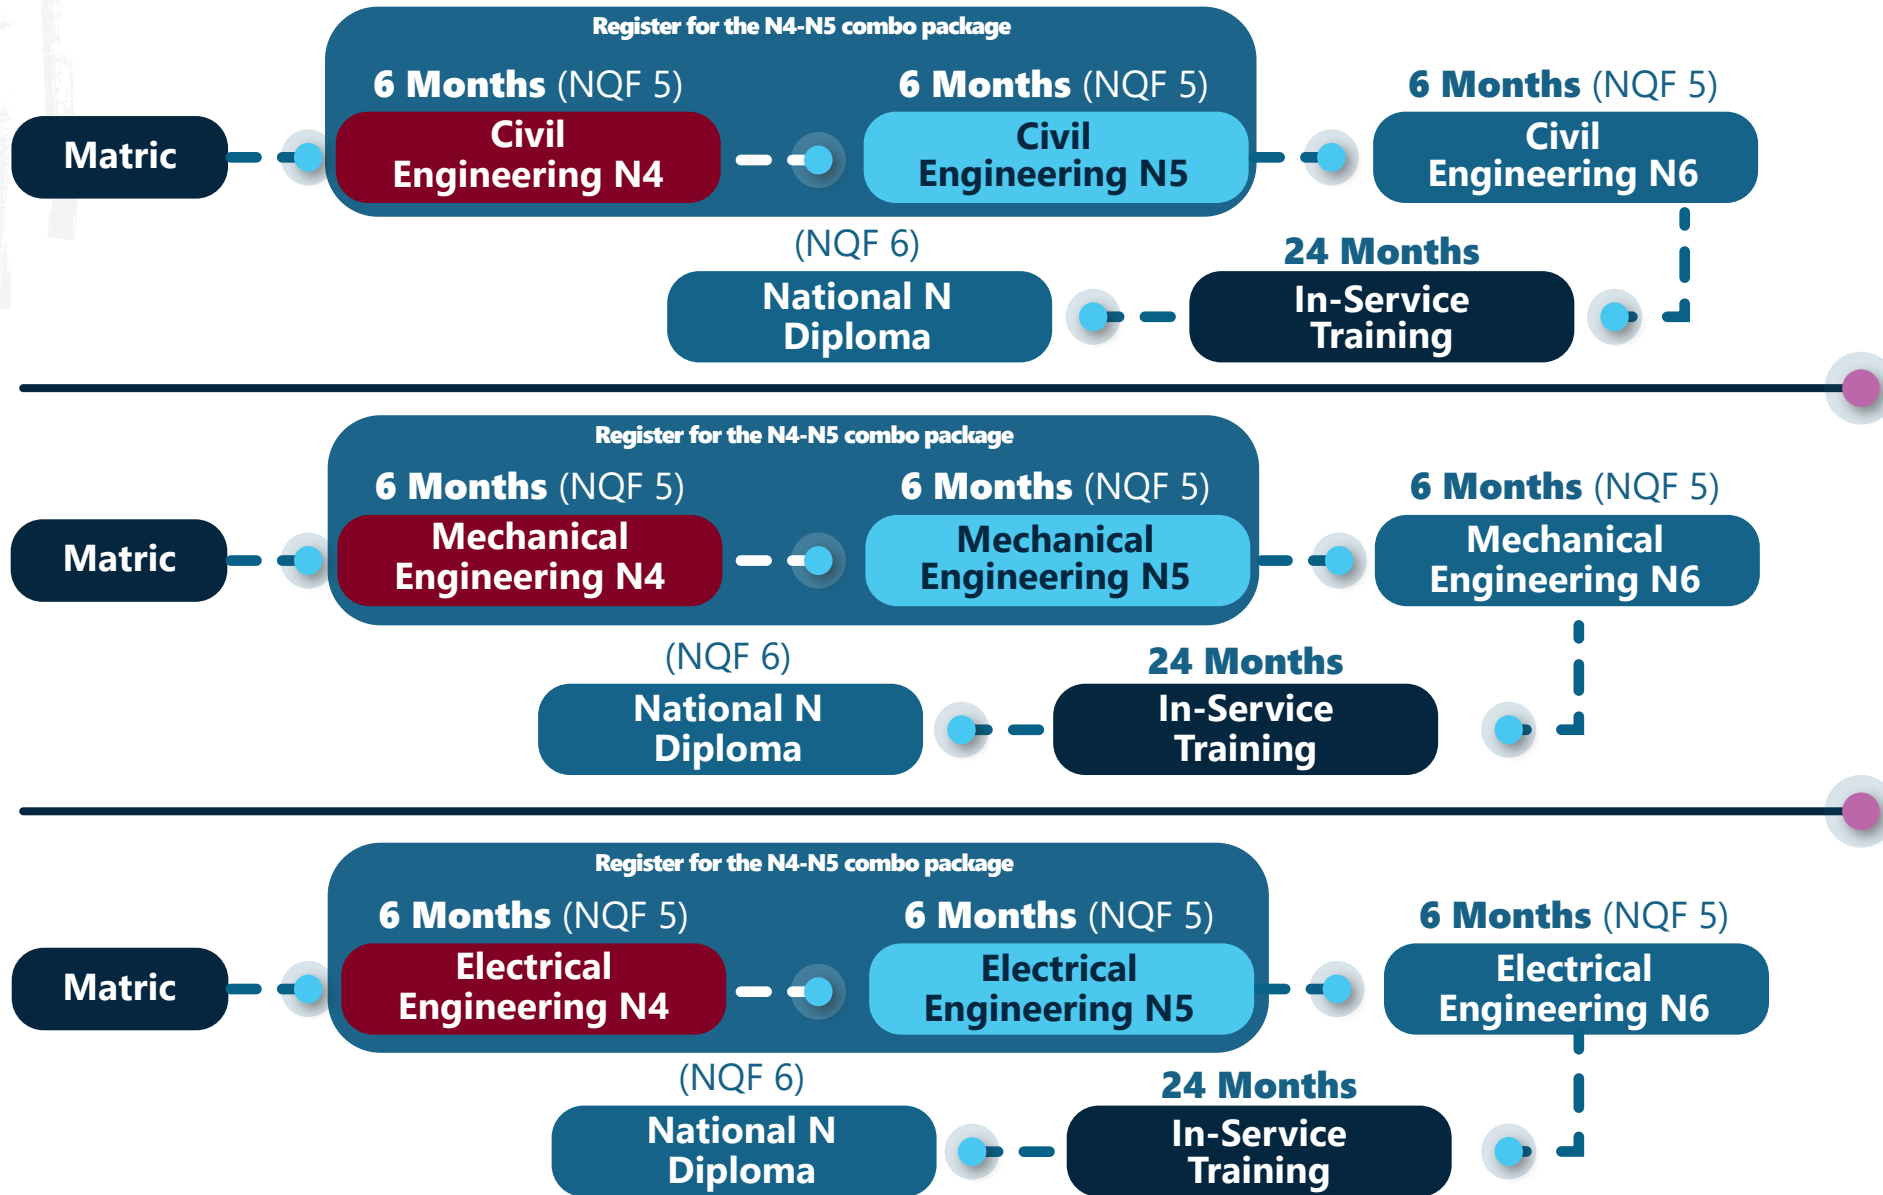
Register for the N4-N5 combo package

Matric

6 Months (NQF 5)
Civil Engineering N4

6 Months (NQF 5)
Civil Engineering N5

6 Months (NQF 5)
Civil Engineering N6

(NQF 6)
National N Diploma

24 Months
In-Service Training

Register for the N4-N5 combo package

Matric

6 Months (NQF 5)
Mechanical Engineering N4

6 Months (NQF 5)
Mechanical Engineering N5

6 Months (NQF 5)
Mechanical Engineering N6

(NQF 6)
National N Diploma

24 Months
In-Service Training

Register for the N4-N5 combo package

Matric

6 Months (NQF 5)
Electrical Engineering N4

6 Months (NQF 5)
Electrical Engineering N5

6 Months (NQF 5)
Electrical Engineering N6

(NQF 6)
National N Diploma

24 Months
In-Service Training